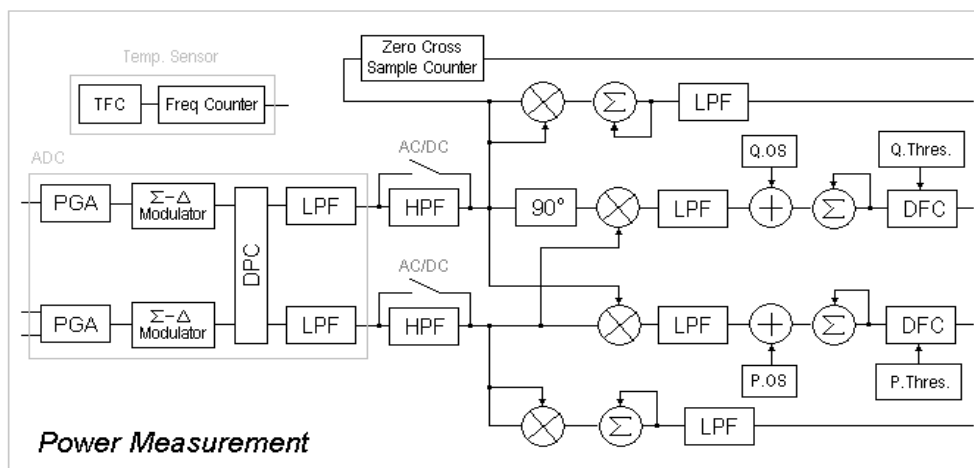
Temp. Sensor

TFC

Freq Counter

Zero Cross Sample Counter

$\Sigma$

LPF

ADC

AC/DC

Q.OS

Q.Thres.

PGA

$\Sigma-\Delta$ Modulator

DPC

LPF

HPF

90°

LPF

$\Sigma$

DFC

AC/DC

PGA

$\Sigma-\Delta$ Modulator

LPF

HPF

LPF

$\Sigma$

DFC

P.OS

P.Thres.

$\Sigma$

LPF

Power Measurement